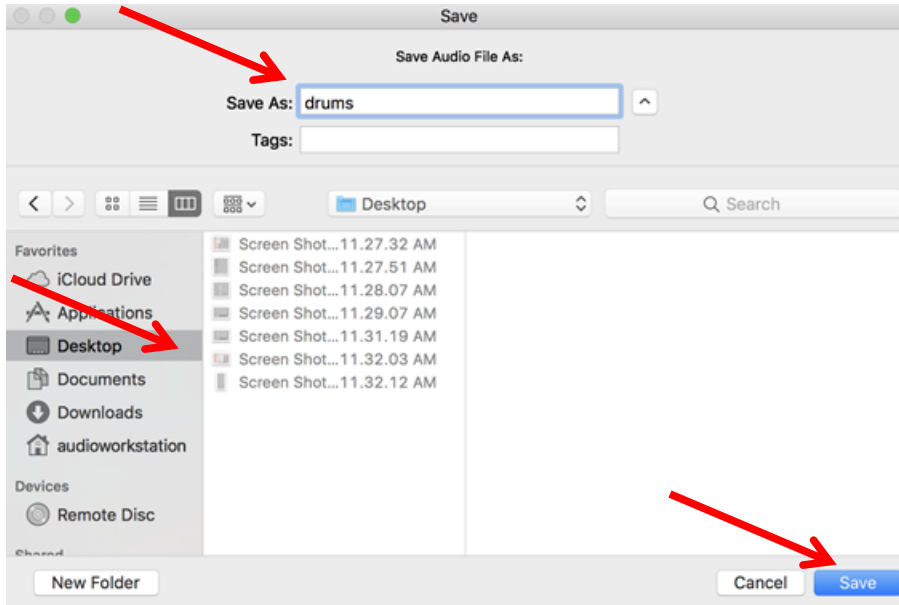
Save

Save Audio File As:

Save As: drums

Tags:

Desktop

Search

Favorites

iCloud Drive

Applications

Desktop

Documents

Downloads

audioworkstation

Devices

Remote Disc

Shared

Screen Shot...11.27.32 AM

Screen Shot...11.27.51 AM

Screen Shot...11.28.07 AM

Screen Shot...11.29.07 AM

Screen Shot...11.31.19 AM

Screen Shot...11.32.03 AM

Screen Shot...11.32.12 AM

New Folder

Cancel

Save